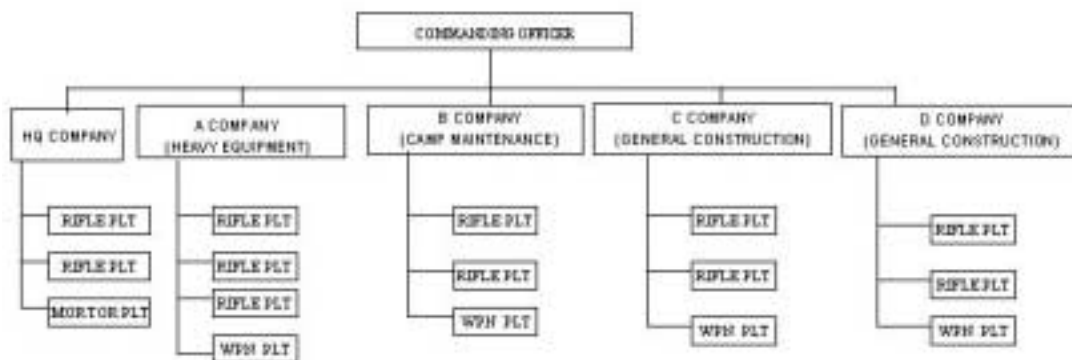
COMMANDING OFFICER

HQ COMPANY

RIFLE PLT

RIFLE PLT

MORTOR PLT

A COMPANY
(HEAVY EQUIPMENT)

RIFLE PLT

RIFLE PLT

RIFLE PLT

WPN PLT

B COMPANY
(CAMP MAINTENANCE)

RIFLE PLT

RIFLE PLT

WPN PLT

C COMPANY
(GENERAL CONSTRUCTION)

RIFLE PLT

RIFLE PLT

WPN PLT

D COMPANY
(GENERAL CONSTRUCTION)

RIFLE PLT

RIFLE PLT

WPN PLT